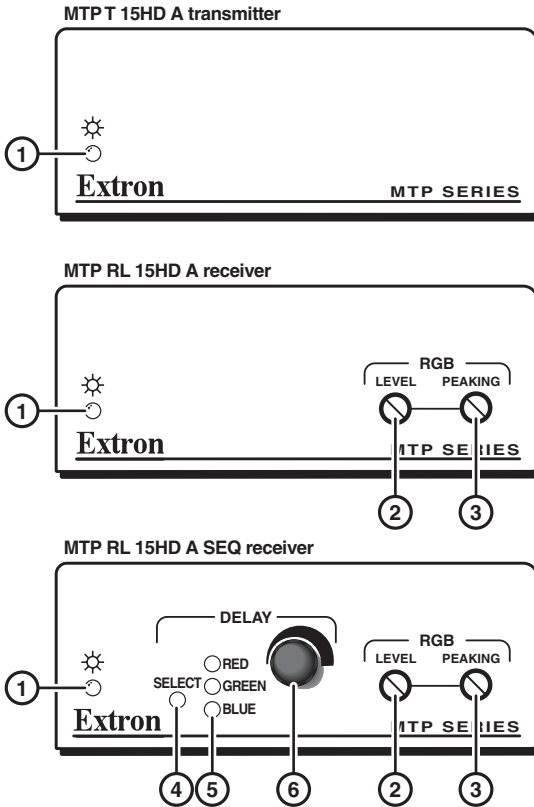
MTP T 15HD A transmitter

1

Extron

MTP SERIES

MTP RL 15HD A receiver

RGB

LEVEL

PEAKING

1

Extron

MTP SERIES

2

3

MTP RL 15HD A SEQ receiver

DELAY

RGB

LEVEL

PEAKING

RED

SELECT

GREEN

BLUE

1

Extron

MTP SERIES

4

5

6

2

3